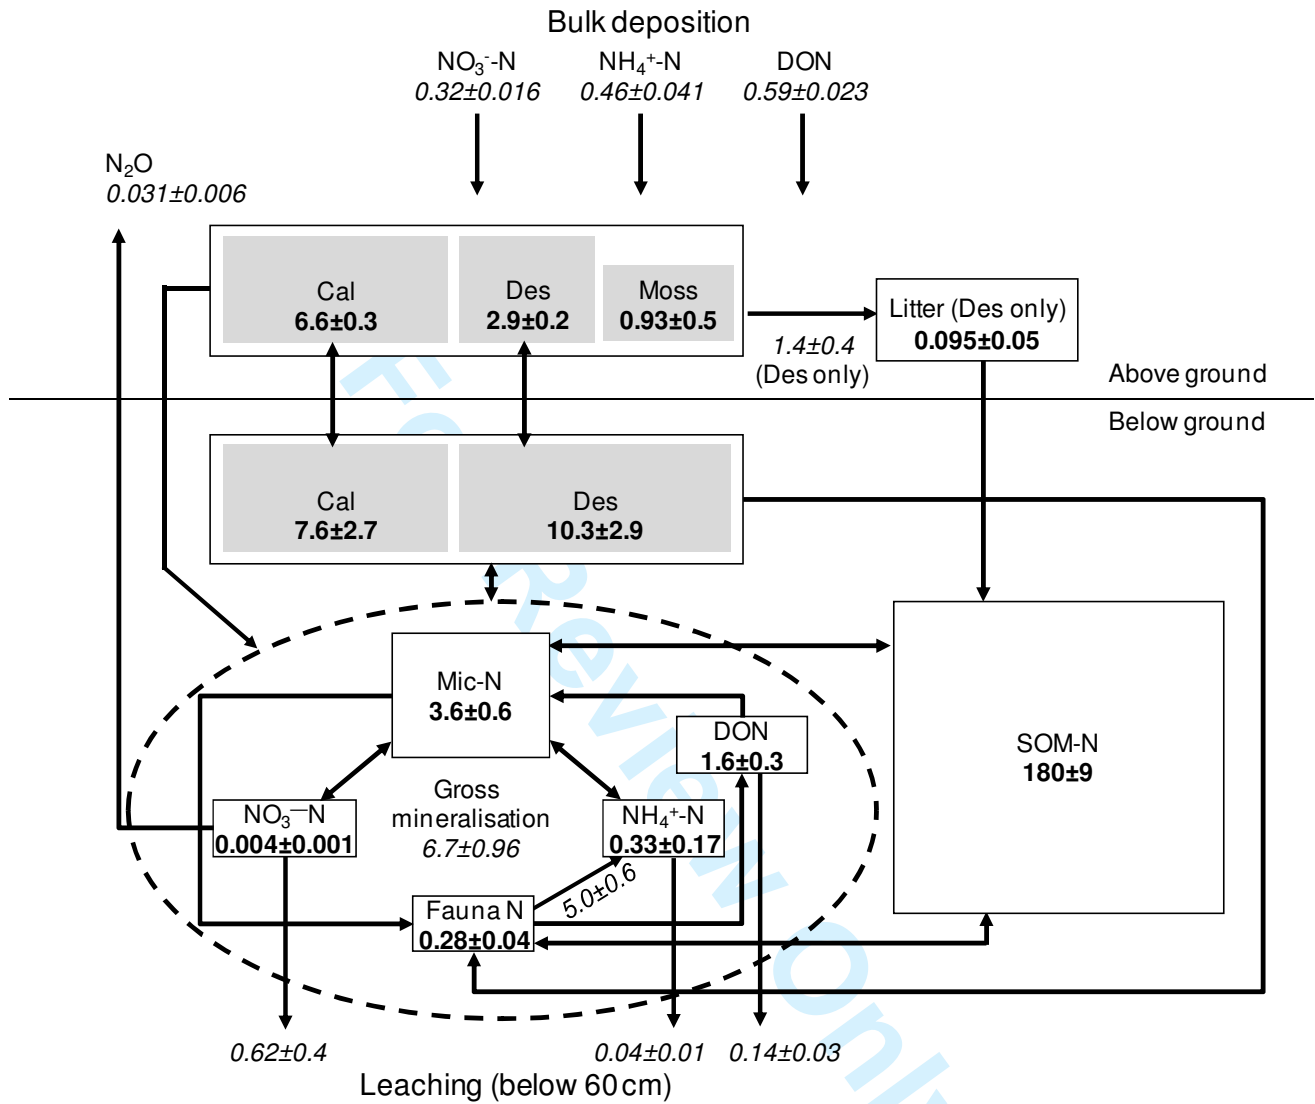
Bulk deposition

$NO_3^-$-N
0.32±0.016

$NH_4^+$-N
0.46±0.041

DON
0.59±0.023

$N_2O$
0.031±0.006

Cal
6.6±0.3

Des
2.9±0.2

Moss
0.93±0.5

1.4±0.4
(Des only)

Litter (Des only)
0.095±0.05

Above ground

Below ground

Cal
7.6±2.7

Des
10.3±2.9

Mic-N
3.6±0.6

DON
1.6±0.3

SOM-N
180±9

Gross mineralisation
6.7±0.96

$NO_3^-$N
0.004±0.001

$NH_4^+$-N
0.33±0.17

5.0±0.6

Fauna N
0.28±0.04

0.62±0.4

0.04±0.01

0.14±0.03

Leaching (below 60 cm)

For Review Only